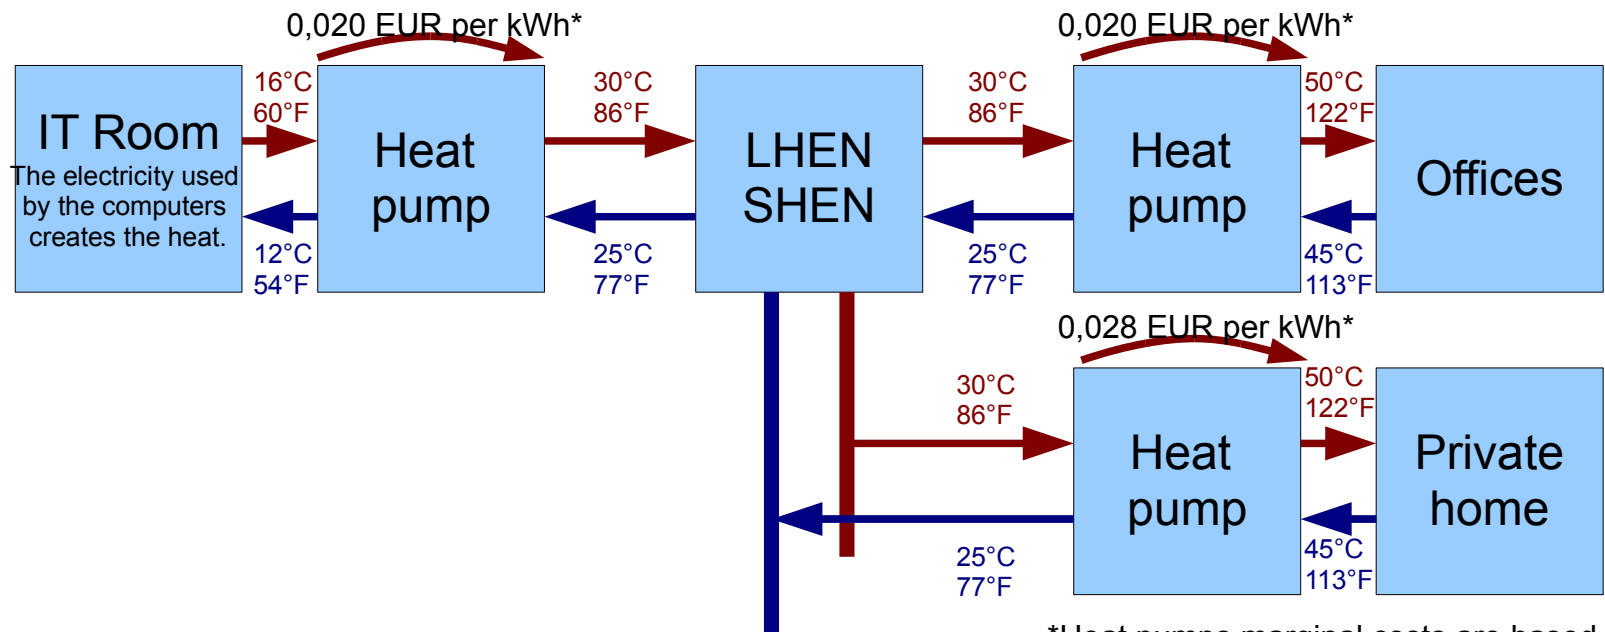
0,020 EUR per kWh*

IT Room
The electricity used by the computers creates the heat.

16°C
60°F

12°C
54°F

Heat pump

30°C
86°F

25°C
77°F

LHEN SHEN

30°C
86°F

25°C
77°F

0,020 EUR per kWh*

Heat pump

50°C
122°F

45°C
113°F

Offices

0,028 EUR per kWh*

30°C
86°F

25°C
77°F

Heat pump

50°C
122°F

45°C
113°F

Private home

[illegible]